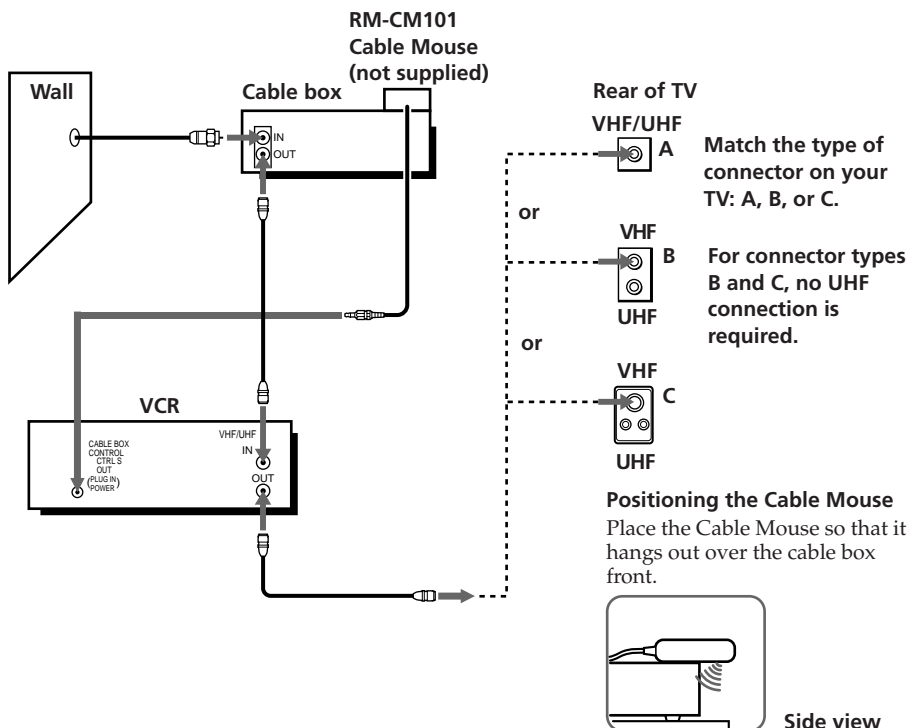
RM-CM101
Cable Mouse
(not supplied)

Wall

Cable box

IN
OUT

Rear of TV

VHF/UHF
A

Match the type of connector on your TV: A, B, or C.

or

VHF
B

UHF

For connector types B and C, no UHF connection is required.

or

VHF
C

UHF

VCR

CABLE BOX CONTROL CTRL S OUT (PLUG IN POWER)

VHF/UHF
IN
OUT

Positioning the Cable Mouse

Place the Cable Mouse so that it hangs out over the cable box front.

Side view